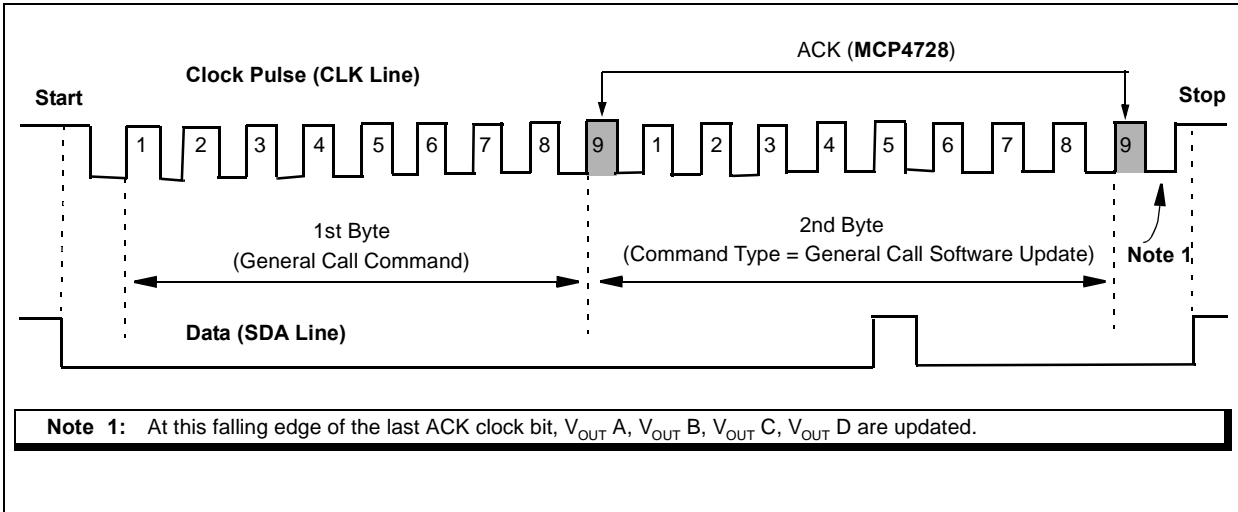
ACK (**MCP4728**)

Clock Pulse (CLK Line)

Start

Stop

1 2 3 4 5 6 7 8 9 1 2 3 4 5 6 7 8 9

1st Byte
(General Call Command)

2nd Byte
(Command Type = General Call Software Update)

Note 1

Data (SDA Line)

**Note 1:** At this falling edge of the last ACK clock bit, $V_{OUT}$ A, $V_{OUT}$ B, $V_{OUT}$ C, $V_{OUT}$ D are updated.